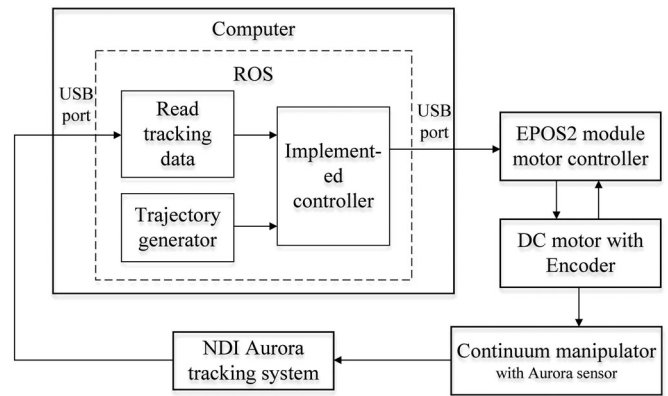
Computer

ROS

USB port

Read tracking data

Trajectory generator

Implemented controller

USB port

EPOS2 module motor controller

DC motor with Encoder

Continuum manipulator with Aurora sensor

NDI Aurora tracking system